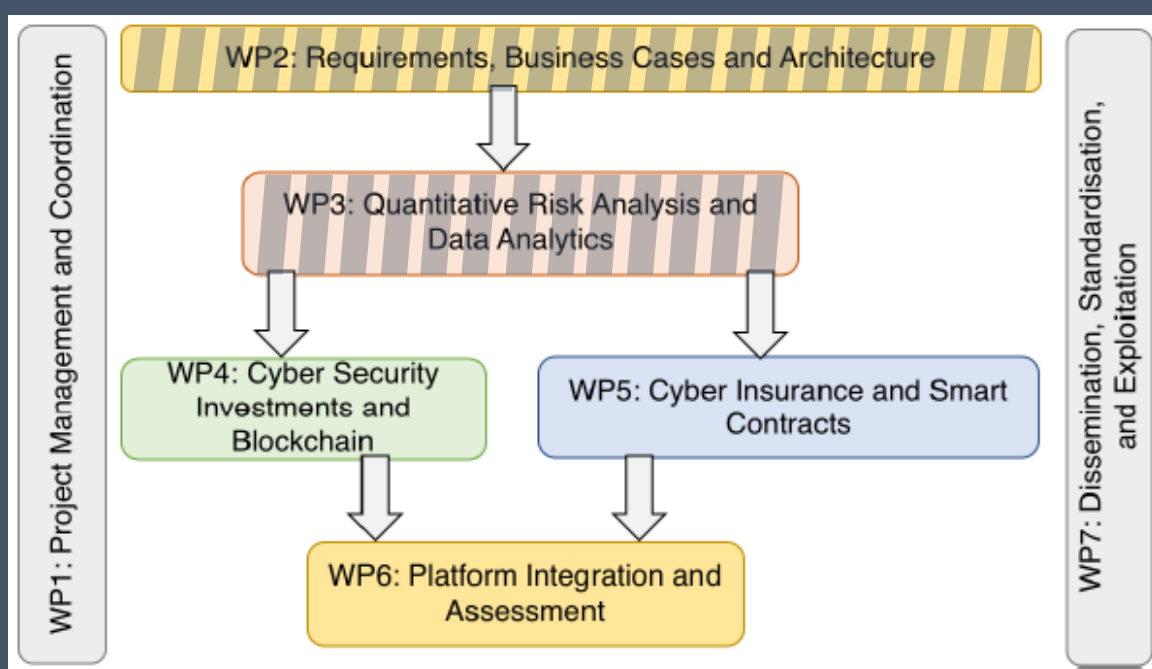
WP1: Project Management and Coordination

WP2: Requirements, Business Cases and Architecture

WP3: Quantitative Risk Analysis and Data Analytics

WP4: Cyber Security Investments and Blockchain

WP5: Cyber Insurance and Smart Contracts

WP6: Platform Integration and Assessment

WP7: Dissemination, Standardisation, and Exploitation